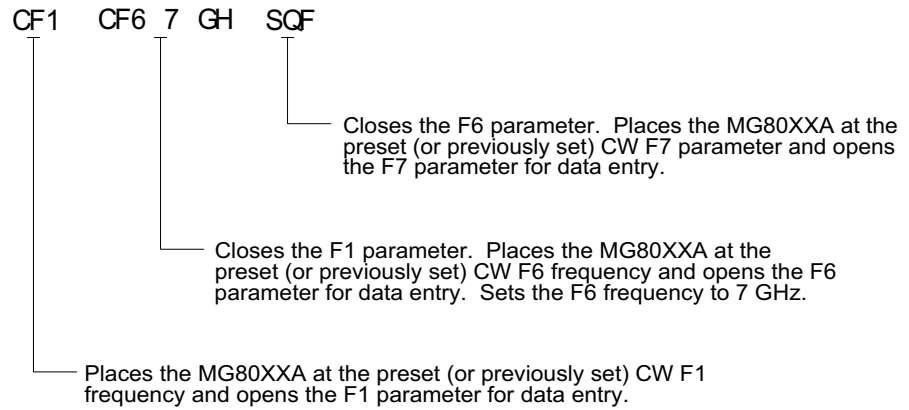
CF1 CF6 7 GH SQF

Closes the F6 parameter. Places the MG80XXA at the preset (or previously set) CW F7 parameter and opens the F7 parameter for data entry.

Closes the F1 parameter. Places the MG80XXA at the preset (or previously set) CW F6 frequency and opens the F6 parameter for data entry. Sets the F6 frequency to 7 GHz.

Places the MG80XXA at the preset (or previously set) CW F1 frequency and opens the F1 parameter for data entry.